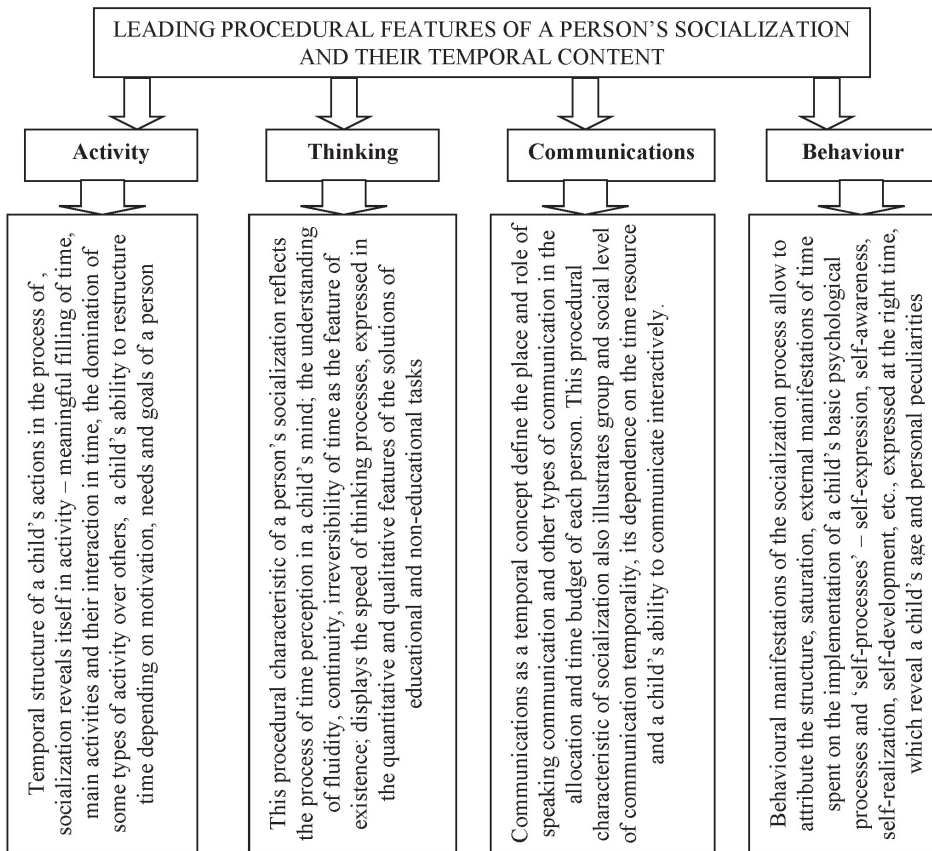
LEADING PROCEDURAL FEATURES OF A PERSON'S SOCIALIZATION AND THEIR TEMPORAL CONTENT

Activity

Thinking

Communications

Behaviour

Temporal structure of a child's actions in the process of , socialization reveals itself in activity – meaningful filling of time, main activities and their interaction in time, the domination of some types of activity over others, a child's ability to restructure time depending on motivation, needs and goals of a person

This procedural characteristic of a person's socialization reflects the process of time perception in a child's mind; the understanding of fluidity, continuity, irreversibility of time as the feature of existence; displays the speed of thinking processes, expressed in the quantitative and qualitative features of the solutions of educational and non-educational tasks

Communications as a temporal concept define the place and role of speaking communication and other types of communication in the allocation and time budget of each person. This procedural characteristic of socialization also illustrates group and social level of communication temporality, its dependence on the time resource and a child's ability to communicate interactively.

Behavioural manifestations of the socialization process allow to attribute the structure, saturation, external manifestations of time spent on the implementation of a child's basic psychological processes and 'self-processes' – self-expression, self-awareness, self-realization, self-development, etc., expressed at the right time, which reveal a child's age and personal peculiarities